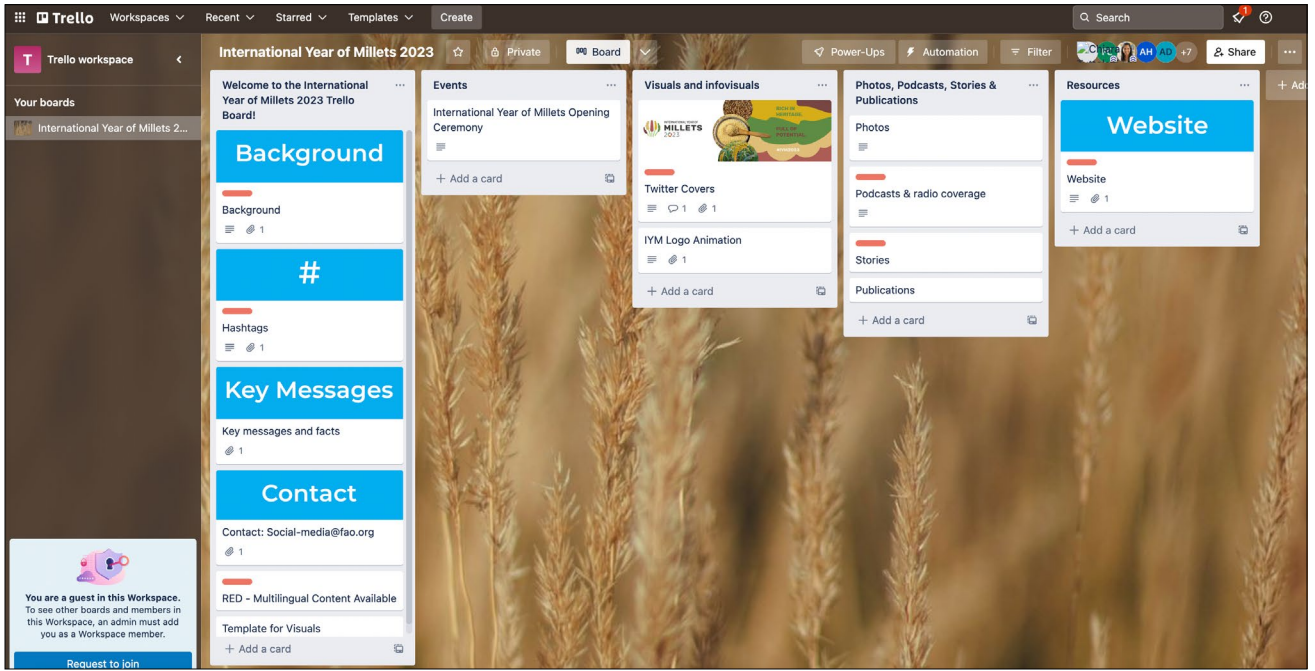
Trello Workspaces Recent Starred Templates Create

Search

1

T Trello workspace

Your boards

International Year of Millets 2...

You are a guest in this Workspace. To see other boards and members in this Workspace, an admin must add you as a Workspace member.

Request to join

International Year of Millets 2023

Private

Board

Power-Ups

Automation

Filter

AH AD +7

Share

Welcome to the International Year of Millets 2023 Trello Board!

Background

Background

1

#

Hashtags

1

Key Messages

Key messages and facts

1

Contact

Contact: Social-media@fao.org

1

RED - Multilingual Content Available

Template for Visuals

+ Add a card

Events

International Year of Millets Opening Ceremony

+ Add a card

Visuals and infovisuals

INTERNATIONAL YEAR OF MILLETS 2023

RICH IN HERITAGE

FULL OF POTENTIAL

Twitter Covers

1 1

IYM Logo Animation

1

+ Add a card

Photos, Podcasts, Stories & Publications

Photos

Podcasts & radio coverage

Stories

Publications

+ Add a card

Resources

Website

Website

1

+ Add a card

+ Ad